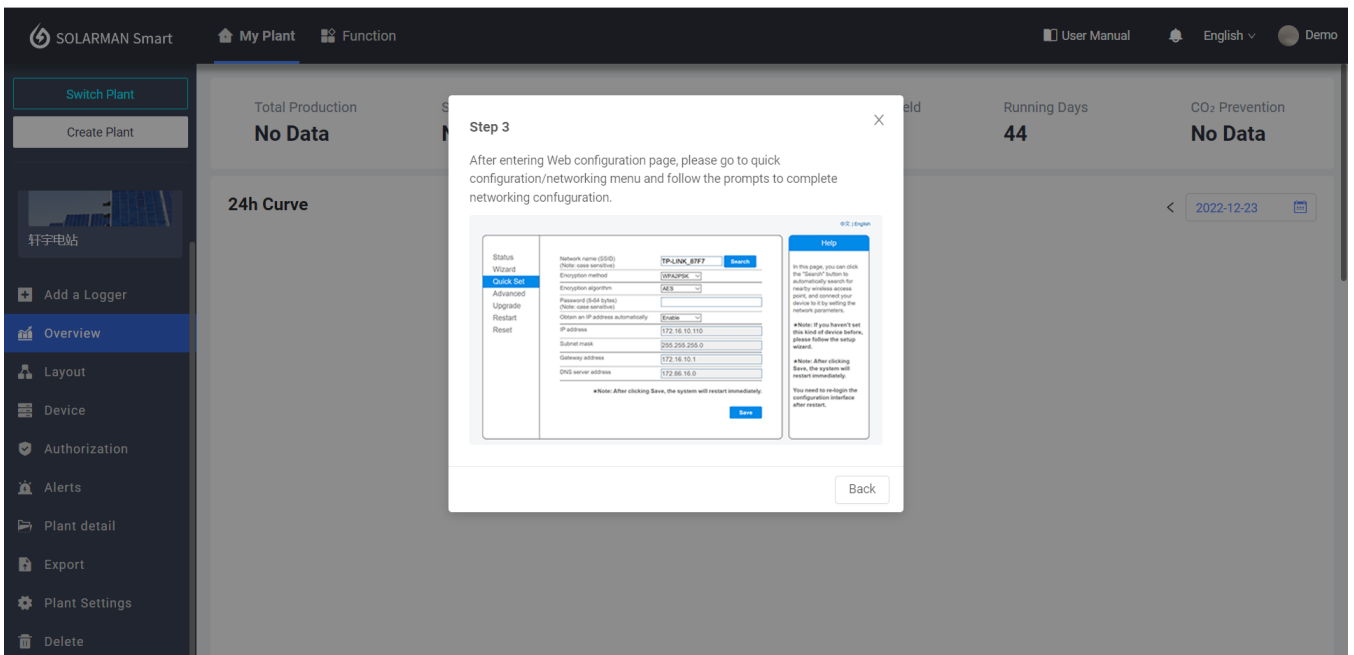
SOLARMAN Smart

My Plant

Function

User Manual

English

Demo

Switch Plant

Create Plant

轩宇电站

Add a Logger

Overview

Layout

Device

Authorization

Alerts

Plant detail

Export

Plant Settings

Delete

Total Production
No Data

S
N

eld

Running Days
44

CO₂ Prevention
No Data

24h Curve

2022-12-23

Step 3

After entering Web configuration page, please go to quick configuration/networking menu and follow the prompts to complete networking confuguration.

中文 | English

Status
Wizard
Quick Set
Advanced
Upgrade
Restart
Reset

| | | |
|---|---|---|
| Network name (SSID) (Note: case sensitive) | TP-LINK_87F7 | Search |
| Encryption method | WPA2PSK | |
| Encryption algorithm | AES | |
| Password (8-64 bytes) (Note: case sensitive) | | |
| Obtain an IP address automatically | Enable | |
| IP address | 172.16.10.110 | |
| Subnet mask | 255.255.255.0 | |
| Gateway address | 172.16.10.1 | |
| DNS server address | 172.86.16.0 | |

★Note: After clicking Save, the system will restart immediately.

Save

Help

In this page, you can click the "Search" button to automatically search for nearby wireless access point, and connect your device to it by setting the network parameters.

★Note: If you haven't set this kind of device before, please follow the setup wizard.

★Note: After clicking Save, the system will restart immediately.

You need to re-login the configuration interface after restart.

Back